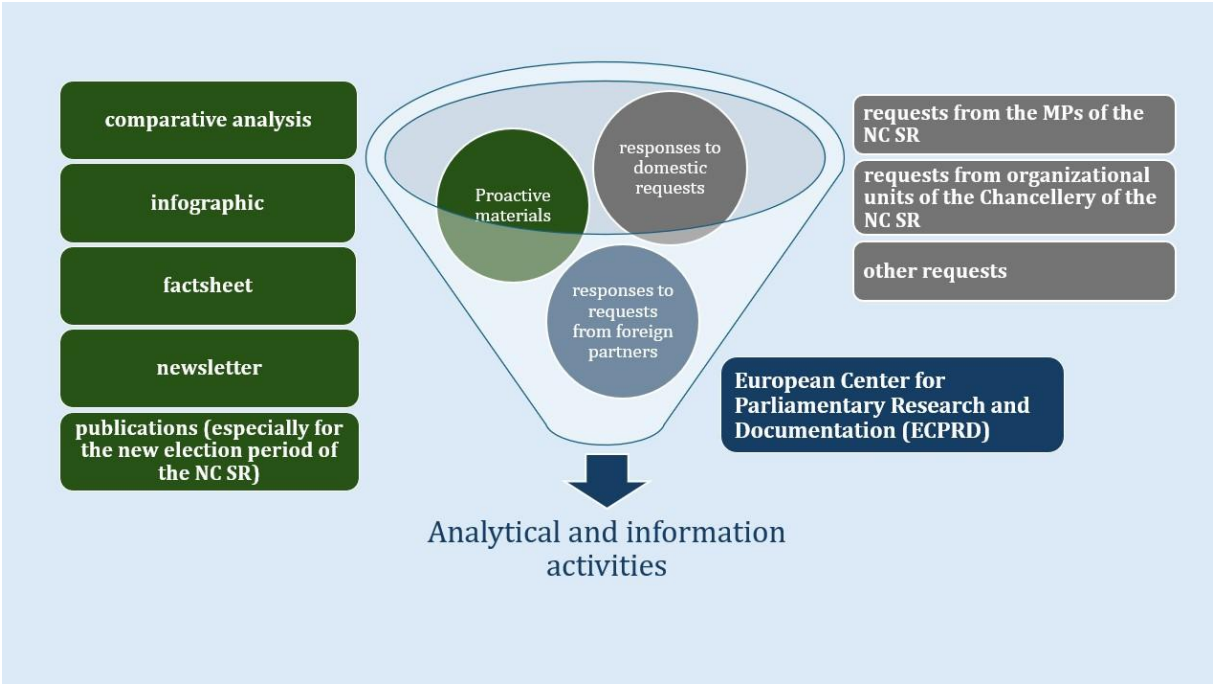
comparative analysis

infographic

factsheet

newsletter

publications (especially for the new election period of the NC SR)

Proactive materials

responses to domestic requests

responses to requests from foreign partners

requests from the MPs of the NC SR

requests from organizational units of the Chancellery of the NC SR

other requests

European Center for Parliamentary Research and Documentation (ECPRD)

Analytical and information activities